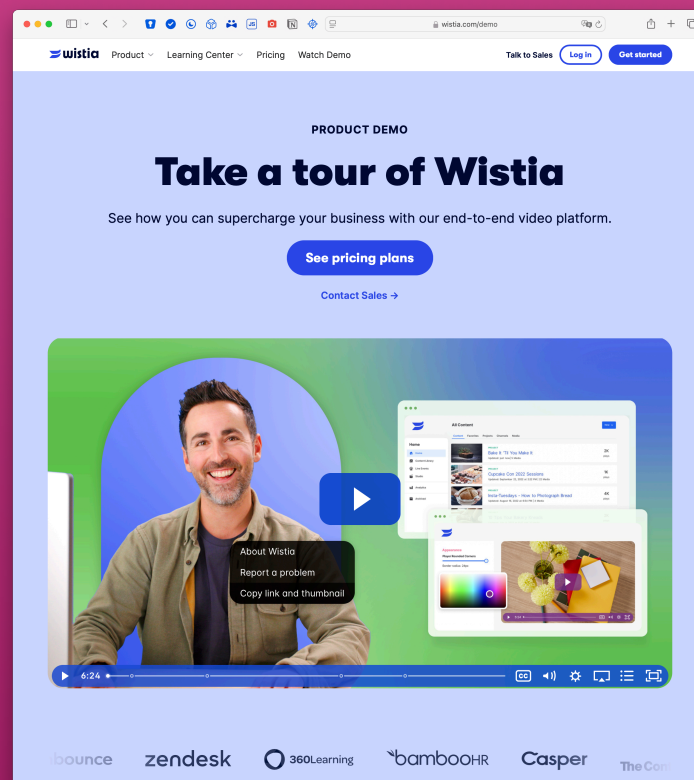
wistia.com/demo

wistia Product Learning Center Pricing Watch Demo Talk to Sales Log in Get started

PRODUCT DEMO

Take a tour of Wistia

See how you can supercharge your business with our end-to-end video platform.

See pricing plans

Contact Sales →

All Content

Home

Bake It 'Til You Make It

Cupcake Con 2022 Sessions

Insta-Tuesdays – How to Photograph Bread

About Wistia

Report a problem

Copy link and thumbnail

6:24

bounce zendesk 360Learning bambooHR Casper The Co